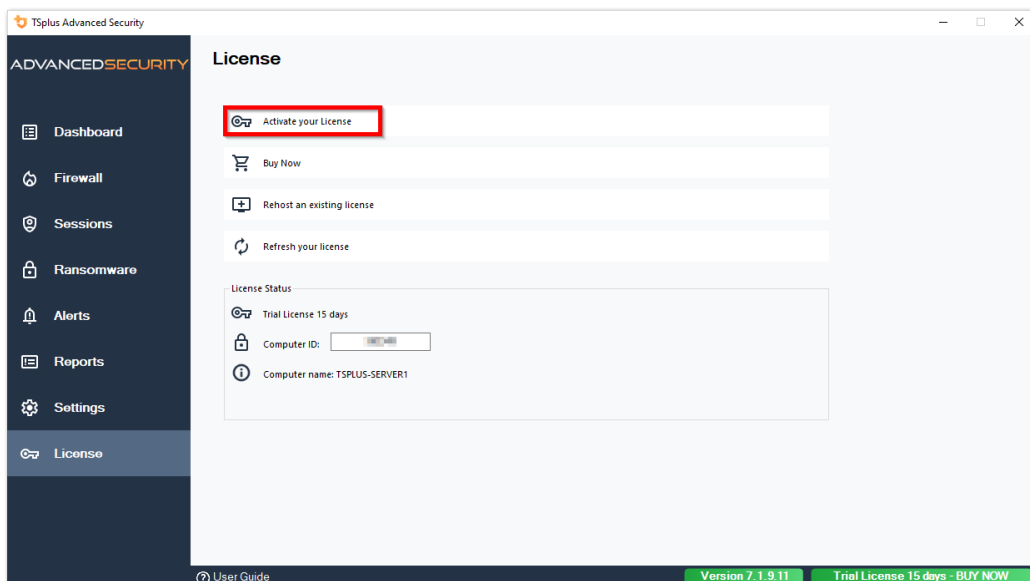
TSplus Advanced Security

ADVANCEDSECURITY

Dashboard
Firewall
Sessions
Ransomware
Alerts
Reports
Settings
License

License

Activate your License
Buy Now
Rehost an existing license
Refresh your license

License Status
Trial License 15 days
Computer ID: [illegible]
Computer name: TSPLUS-SERVER1

User Guide
Version 7.1.9.11
Trial License 15 days - BUY NOW